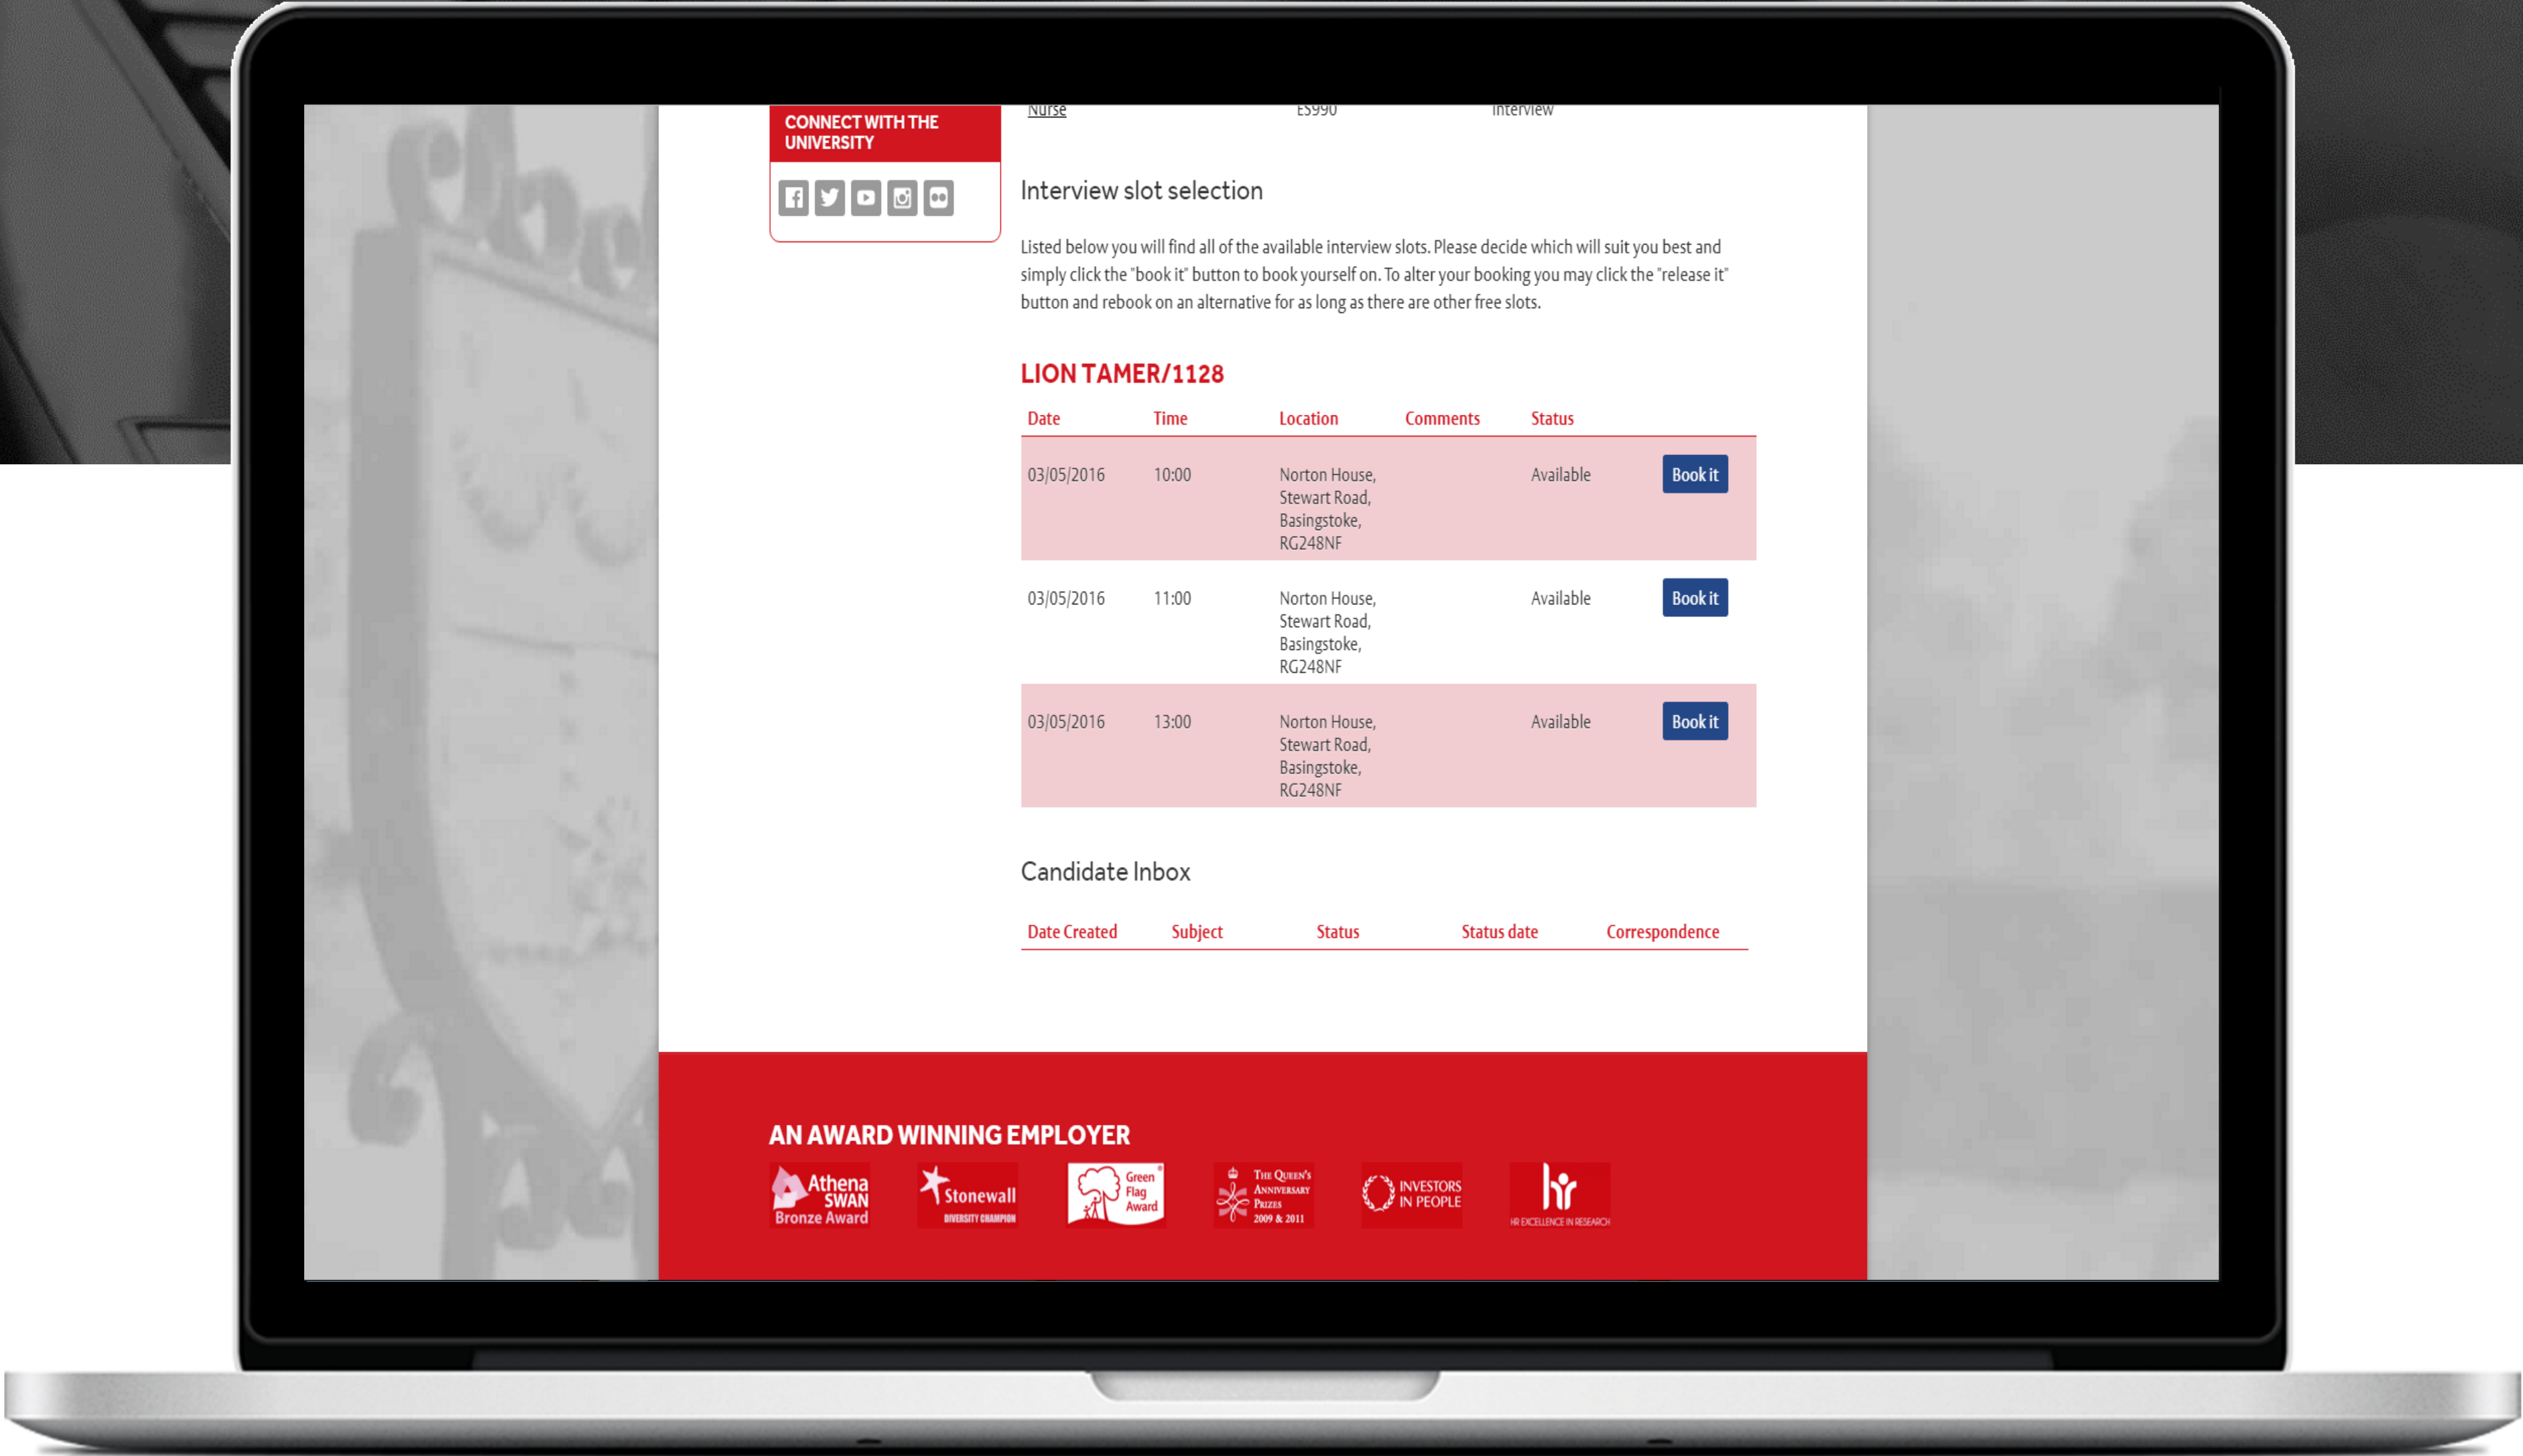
CONNECT WITH THE UNIVERSITY

Nurse ES990 Interview

Interview slot selection

Listed below you will find all of the available interview slots. Please decide which will suit you best and simply click the "book it" button to book yourself on. To alter your booking you may click the "release it" button and rebook on an alternative for as long as there are other free slots.

LION TAMER/1128

| Date | Time | Location | Comments | Status | |
|---|---|---|---|---|---|
| 03/05/2016 | 10:00 | Norton House, Stewart Road, Basingstoke, RG248NF | | Available | Book it |
| 03/05/2016 | 11:00 | Norton House, Stewart Road, Basingstoke, RG248NF | | Available | Book it |
| 03/05/2016 | 13:00 | Norton House, Stewart Road, Basingstoke, RG248NF | | Available | Book it |

Candidate Inbox

| Date Created | Subject | Status | Status date | Correspondence |
|---|---|---|---|---|

AN AWARD WINNING EMPLOYER

Athena SWAN Bronze Award

Stonewall DIVERSITY CHAMPION

Green Flag Award

The Queen's Anniversary Prizes 2009 & 2011

INVESTORS IN PEOPLE

hr HR EXCELLENCE IN RESEARCH